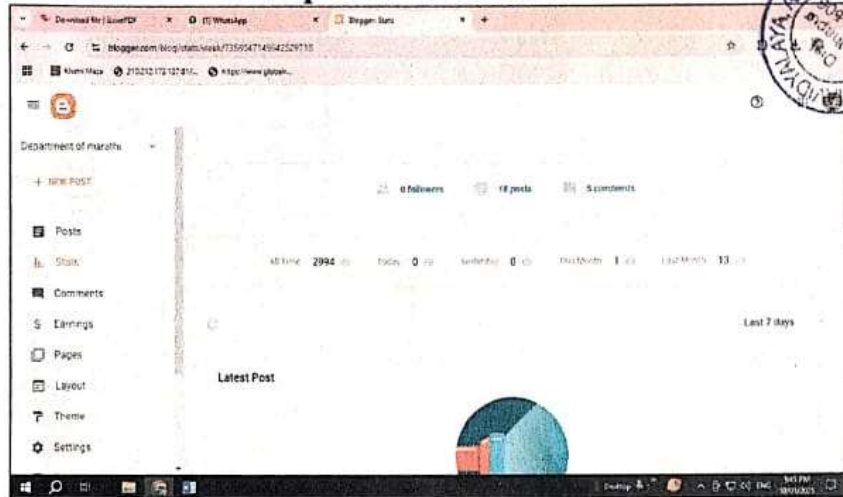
Download file | iLovePDF
(1) WhatsApp
Blogger: Stats
blogger.com/blog/stats/week/7359547149942529718
Khatri Maza
210212172137.81...
https://www.glypair...

Department of marathi
+ NEW POST
Posts
Stats
Comments
Earnings
Pages
Layout
Theme
Settings

0 followers
18 posts
5 comments

All time 2994
Today 0
Yesterday 0
This Month 1
Last Month 13

Last 7 days

Latest Post

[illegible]